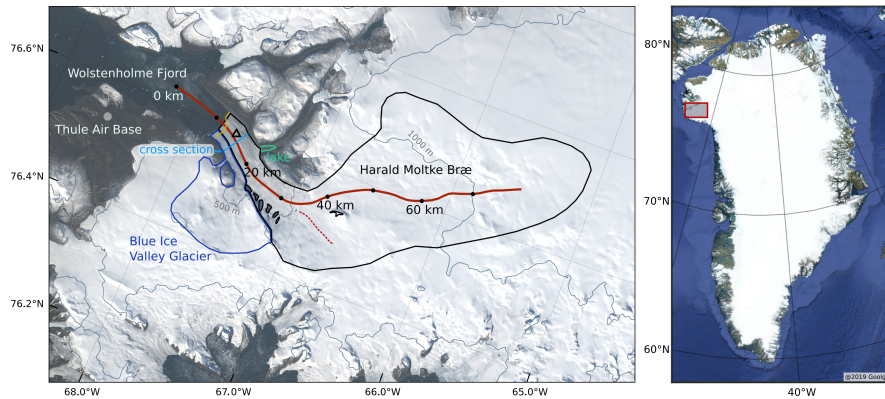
76.6°N
76.4°N
76.2°N
Wolstenholme Fjord
0 km
Thule Air Base
cross section
lake
20 km
Harald Moltke Bræ
1000 m
500 m
40 km
60 km
Blue Ice Valley Glacier
68.0°W
67.0°W
66.0°W
65.0°W
80°N
70°N
60°N
40°W
©2019 Google